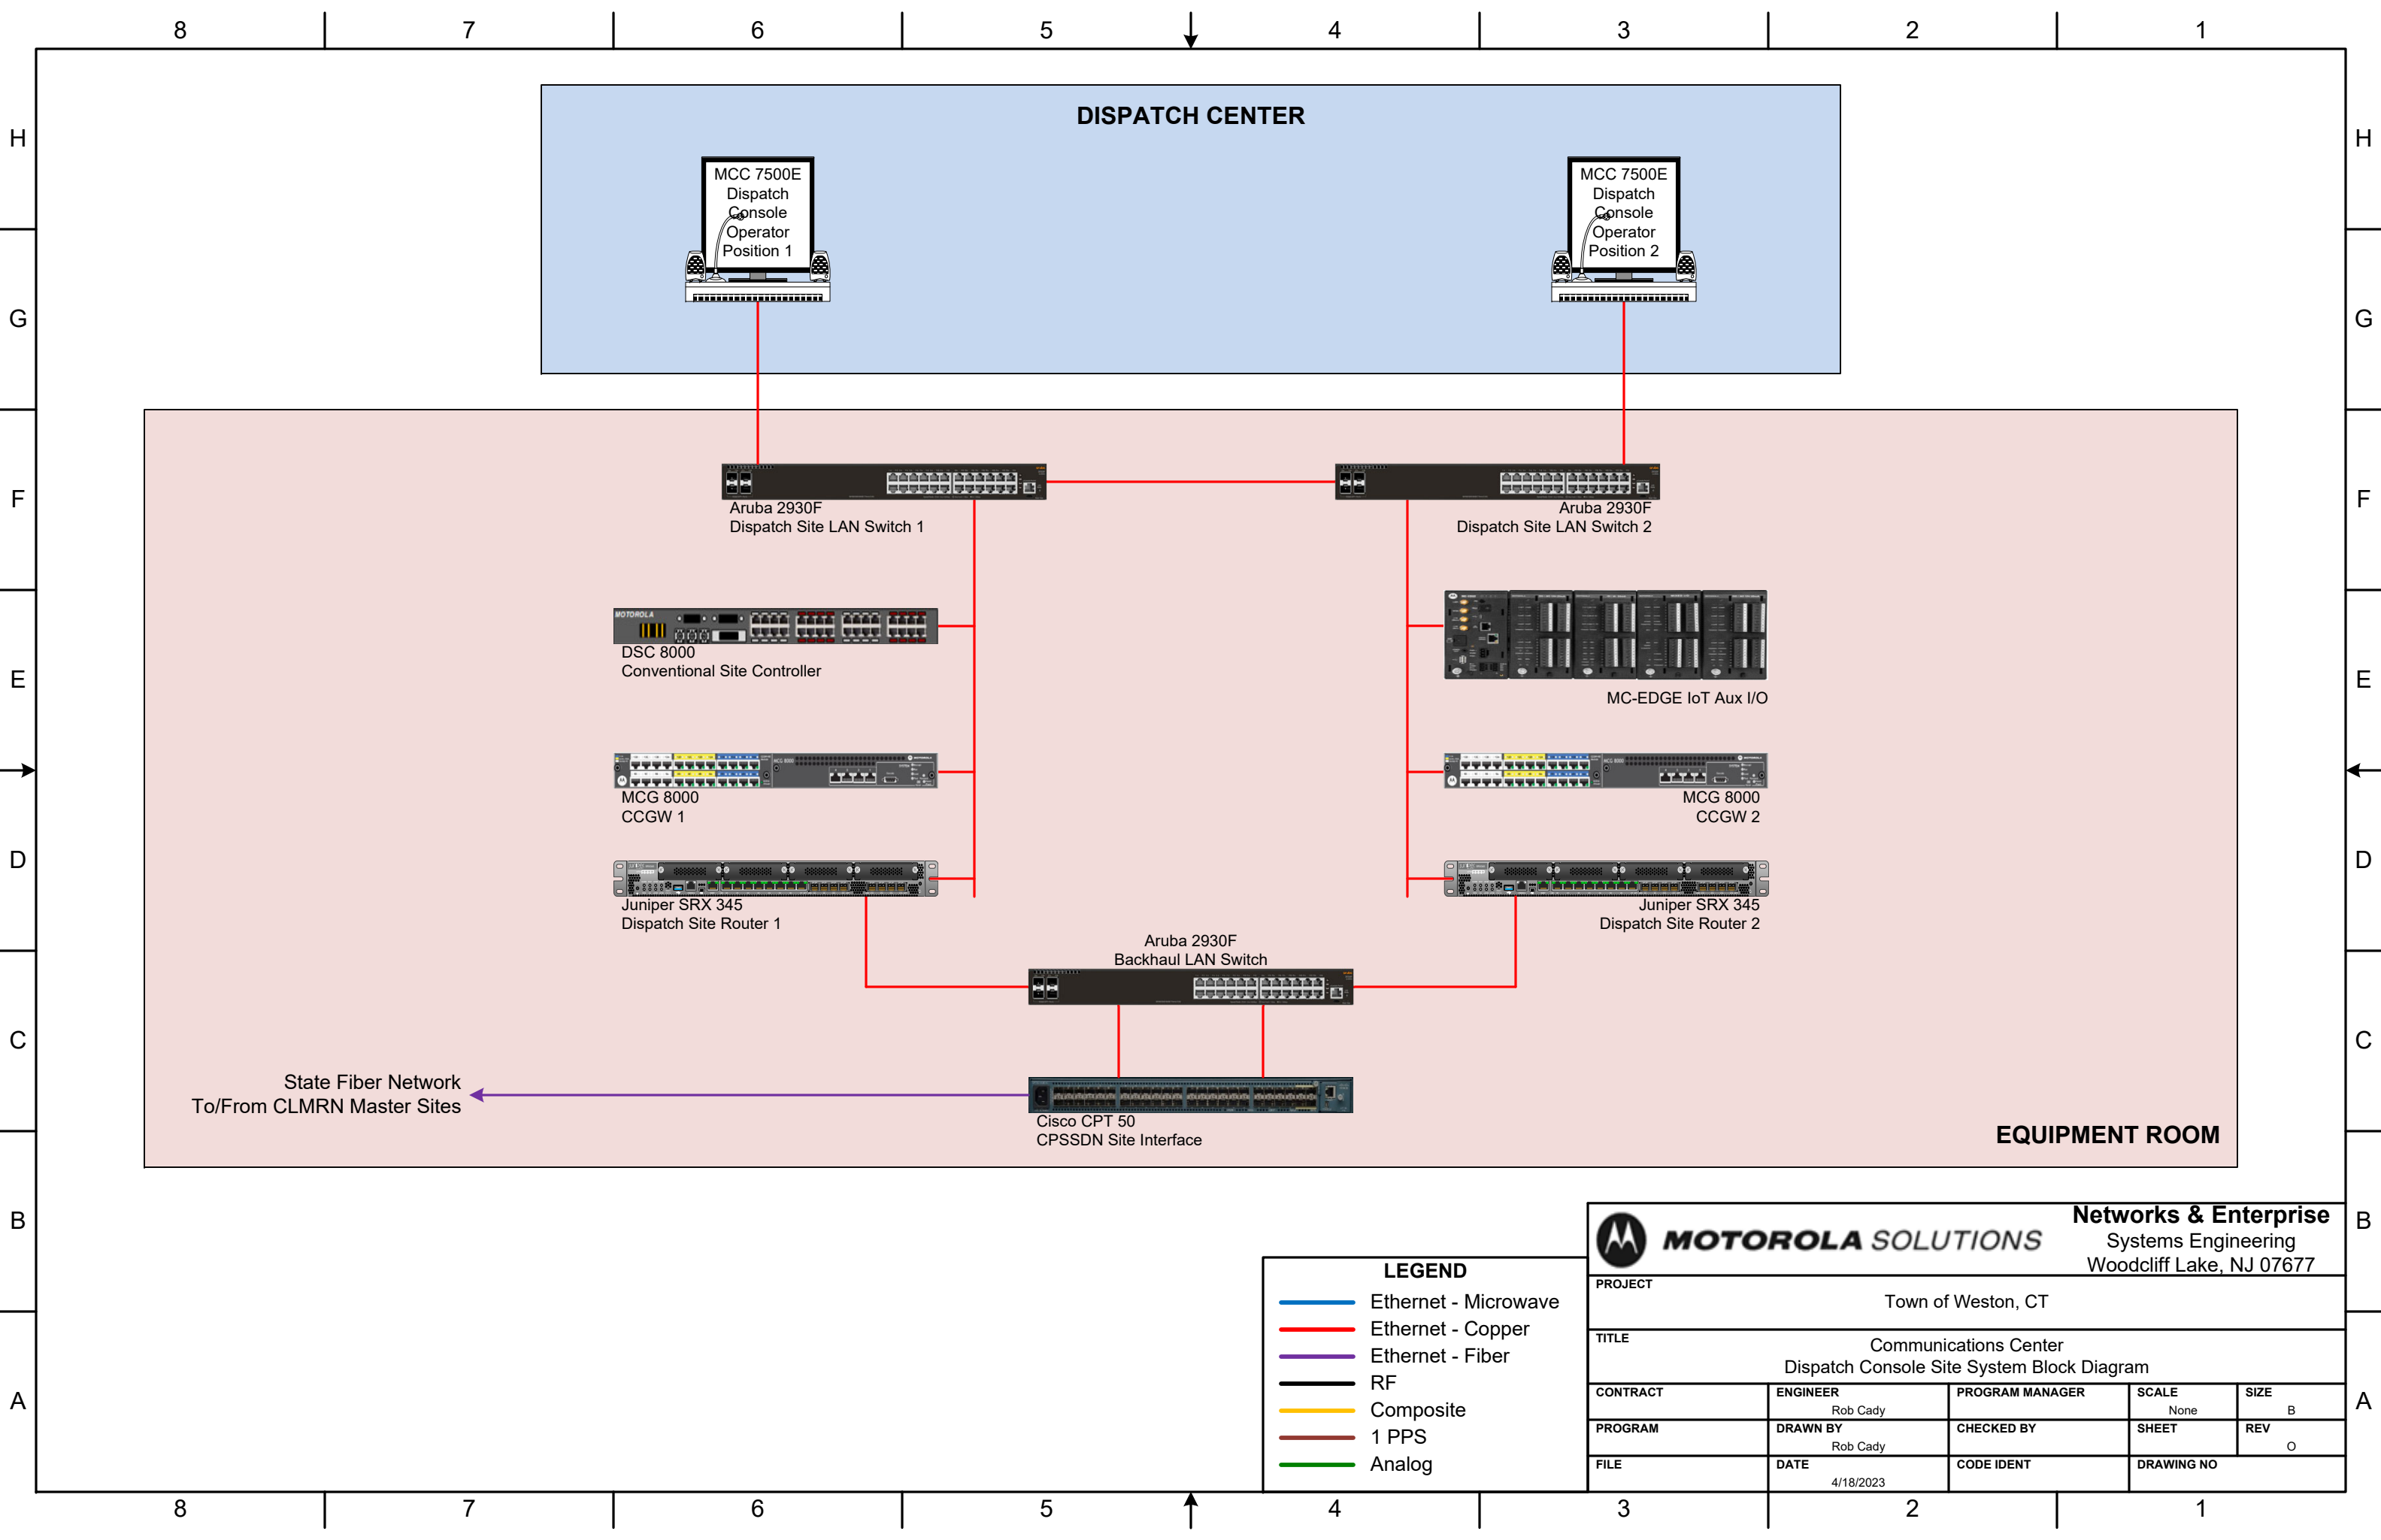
8 7 6 5 4 3 2 1

H G F E D C B A

DISPATCH CENTER

MCC 7500E Dispatch Console Operator Position 1

MCC 7500E Dispatch Console Operator Position 2

Aruba 2930F
Dispatch Site LAN Switch 1

Aruba 2930F
Dispatch Site LAN Switch 2

MOTOROLA

DSC 8000
Conventional Site Controller

MC-EDGE IoT Aux I/O

MCG 8000
CCGW 1

MCG 8000
CCGW 2

Juniper SRX 345
Dispatch Site Router 1

Juniper SRX 345
Dispatch Site Router 2

Aruba 2930F
Backhaul LAN Switch

State Fiber Network
To/From CLMRN Master Sites

Cisco CPT 50
CPSSDN Site Interface

EQUIPMENT ROOM

LEGEND
Ethernet - Microwave
Ethernet - Copper
Ethernet - Fiber
RF
Composite
1 PPS
Analog

MOTOROLA SOLUTIONS
Networks & Enterprise
Systems Engineering
Woodcliff Lake, NJ 07677

PROJECT
Town of Weston, CT

TITLE
Communications Center
Dispatch Console Site System Block Diagram

| CONTRACT | ENGINEER Rob Cady | PROGRAM MANAGER | SCALE None | SIZE B |
|---|---|---|---|---|
| PROGRAM | DRAWN BY Rob Cady | CHECKED BY | SHEET | REV O |
| FILE | DATE 4/18/2023 | CODE IDENT | DRAWING NO | |

8 7 6 5 4 3 2 1